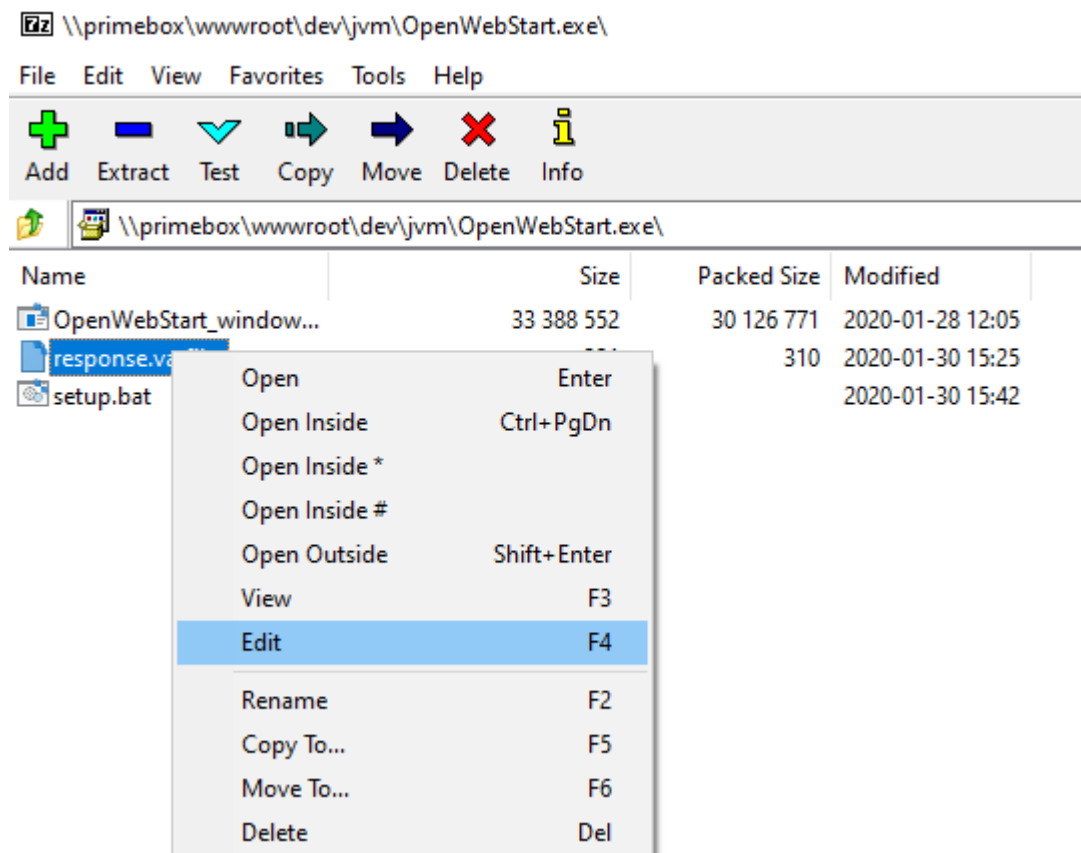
7z \\primebox\wwwroot\dev\jvm\OpenWebStart.exe\

File Edit View Favorites Tools Help

Add Extract Test Copy Move Delete Info

\\primebox\wwwroot\dev\jvm\OpenWebStart.exe\

| Name | Size | Packed Size | Modified |
|---|---|---|---|
| OpenWebStart_window... | 33 388 552 | 30 126 771 | 2020-01-28 12:05 |
| response.va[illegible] | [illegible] | 310 | 2020-01-30 15:25 |
| setup.bat | | | 2020-01-30 15:42 |

Open Enter
Open Inside Ctrl+PgDn
Open Inside *
Open Inside #
Open Outside Shift+Enter
View F3
Edit F4
Rename F2
Copy To... F5
Move To... F6
Delete Del